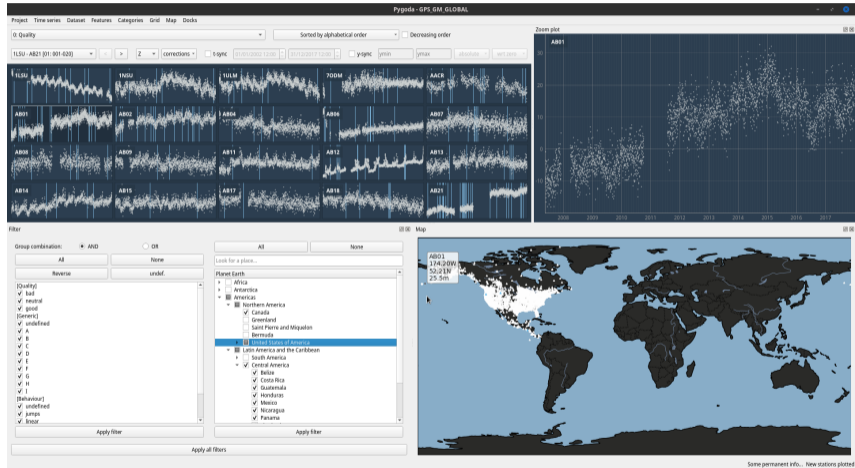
Pygoda - GPS_GM_GLOBAL

Project Time series Dataset Features Categories Grid Map Docks

0: Quality

Sorted by alphabetical order

Decreasing order

1LSU - AB21 (01: 001-020)

2

corrections

t-sync

y-sync

ymin

ymax

absolute

1LSU 1NSU 1ULM 7ODM AACR

AB01 AB02 AB04 AB06 AB07

AB08 AB09 AB11 AB12 AB13

AB14 AB15 AB17 AB18 AB21

Zoom plot

AB01

30

20

10

0

-10

2008 2009 2010 2011 2012 2013 2014 2015 2016 2017

Filter

Group combination: AND OR

All None

Reverse undef.

[Quality]
bad
neutral
good
[Generic]
undefined
A
B
C
D
E
F
G
H
I
[Behaviour]
undefined
jumps
linear

Apply filter

All None

Look for a place...

Planet Earth
Africa
Antarctica
Americas
Northern America
Canada
Greenland
Saint Pierre and Miquelon
Bermuda
United States of America
Latin America and the Caribbean
South America
Central America
Belize
Costa Rica
Guatemala
Honduras
Mexico
Nicaragua
Panama

Apply filter

Apply all filters

Map

AB01
174.30W
52.21N
25.5m

Some permanent info... New stations plotted